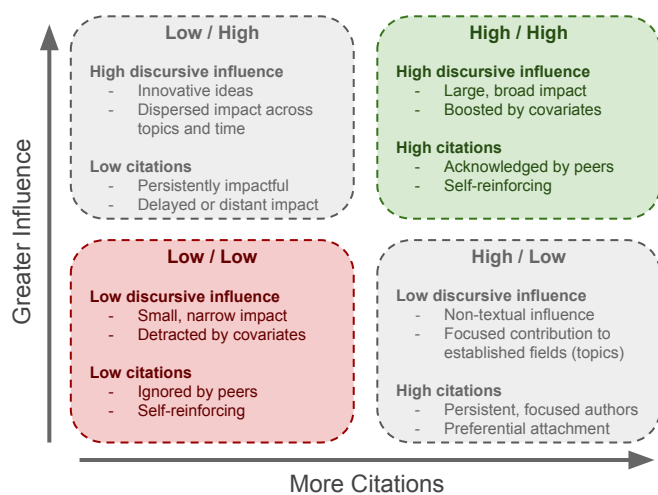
Greater Influence

Low / High

High discursive influence
- Innovative ideas
- Dispersed impact across topics and time

Low citations
- Persistently impactful
- Delayed or distant impact

High / High

High discursive influence
- Large, broad impact
- Boosted by covariates

High citations
- Acknowledged by peers
- Self-reinforcing

Low / Low

Low discursive influence
- Small, narrow impact
- Detracted by covariates

Low citations
- Ignored by peers
- Self-reinforcing

High / Low

Low discursive influence
- Non-textual influence
- Focused contribution to established fields (topics)

High citations
- Persistent, focused authors
- Preferential attachment

More Citations